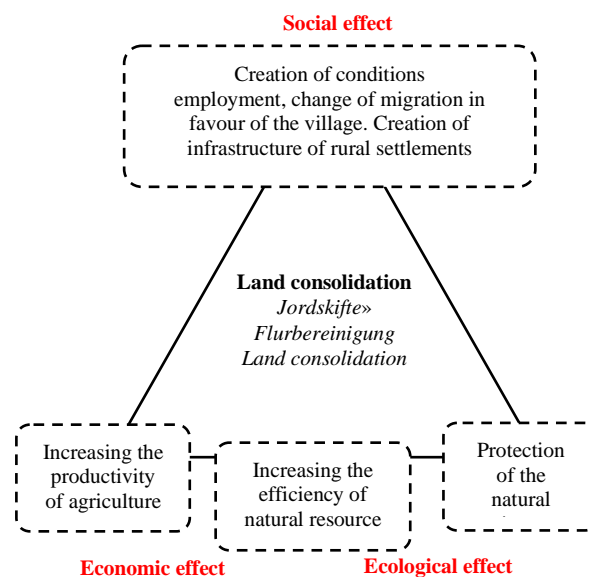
Social effect

Creation of conditions employment, change of migration in favour of the village. Creation of infrastructure of rural settlements

Land consolidation
Jordskifte»
Flurbereinigung
Land consolidation

Increasing the productivity of agriculture

Increasing the efficiency of natural resource

Protection of the natural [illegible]

Economic effect

Ecological effect